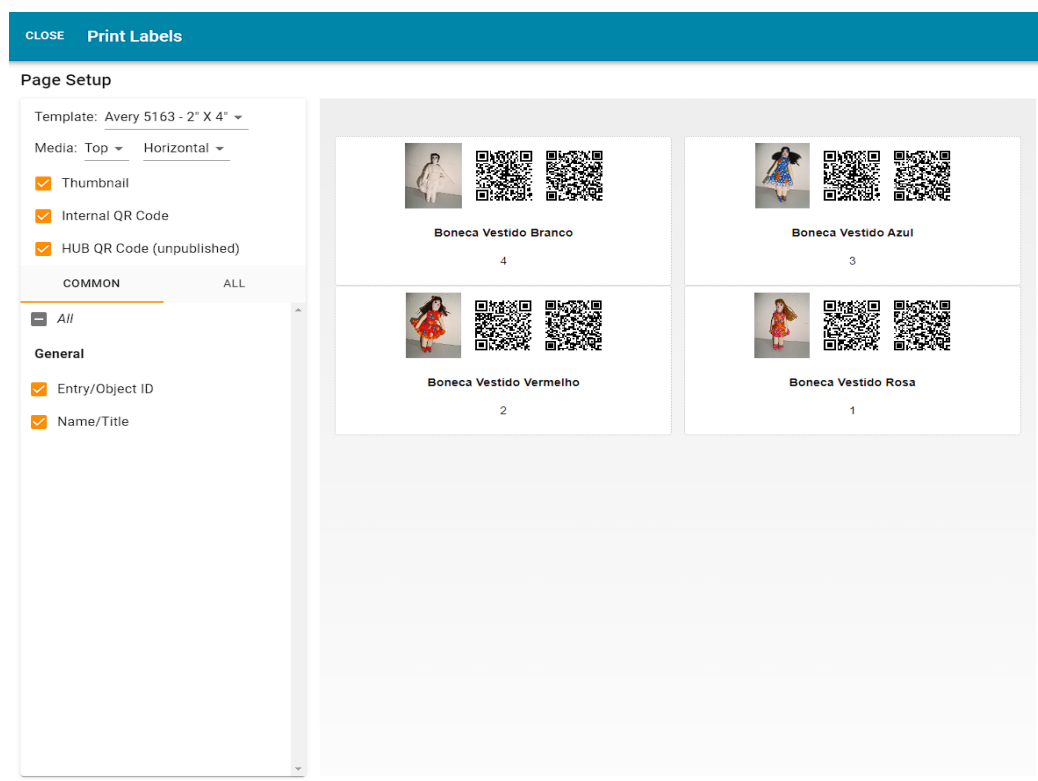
CLOSE Print Labels

Page Setup

Template: Avery 5163 - 2" X 4"

Media: Top Horizontal

Thumbnail

Internal QR Code

HUB QR Code (unpublished)

COMMON ALL

All

General

Entry/Object ID

Name/Title

Boneca Vestido Branco

4

Boneca Vestido Azul

3

Boneca Vestido Vermelho

2

Boneca Vestido Rosa

1